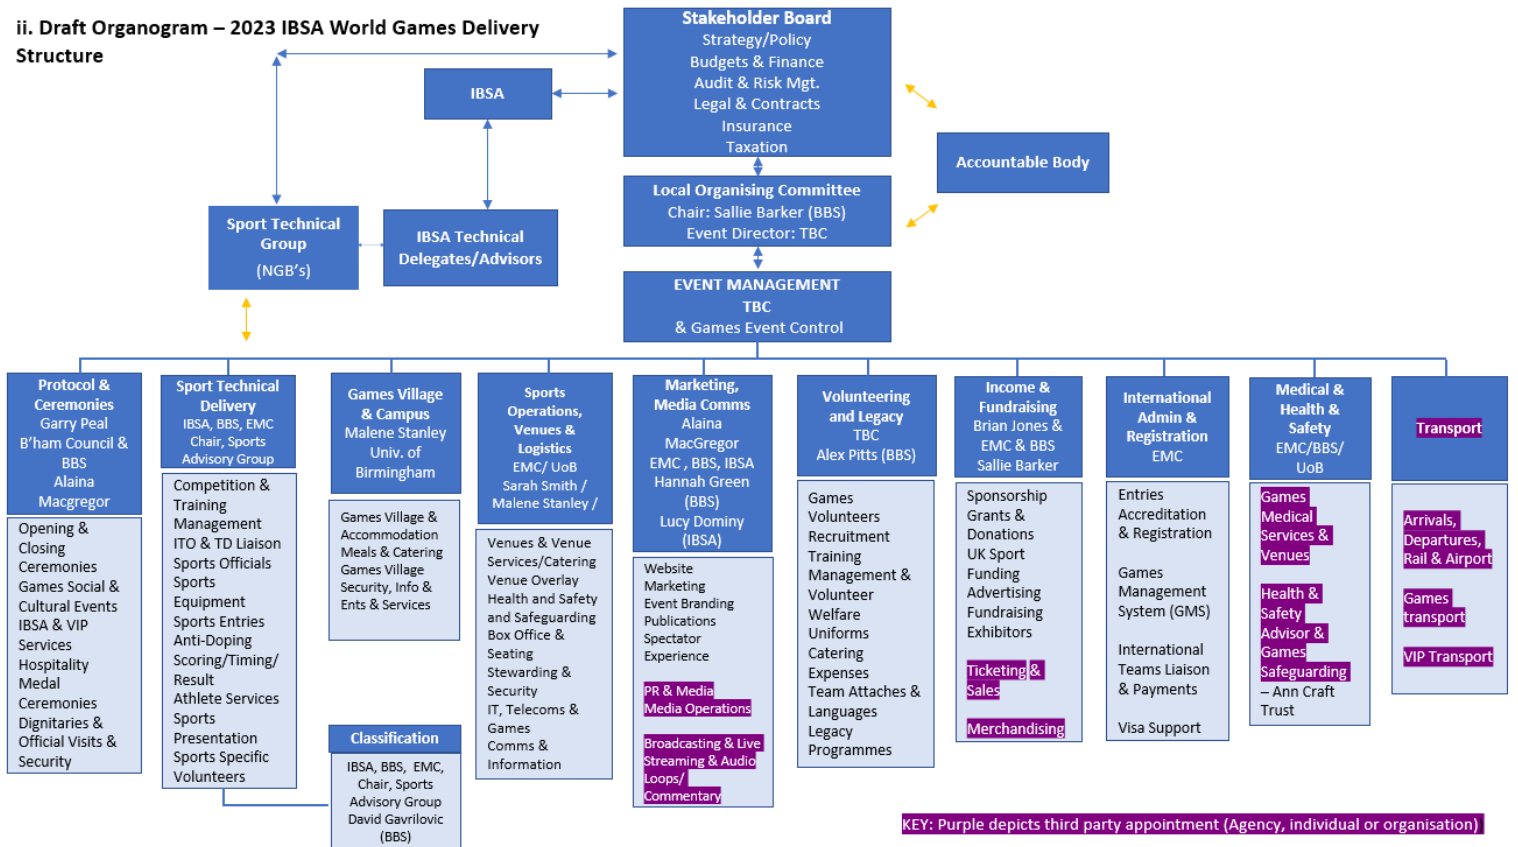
ii. Draft Organogram – 2023 IBSA World Games Delivery Structure

Stakeholder Board
Strategy/Policy
Budgets & Finance
Audit & Risk Mgt.
Legal & Contracts
Insurance
Taxation

IBSA

Accountable Body

Local Organising Committee
Chair: Sallie Barker (BBS)
Event Director: TBC

Sport Technical Group
(NGB's)

IBSA Technical Delegates/Advisors

EVENT MANAGEMENT
TBC
& Games Event Control

Protocol & Ceremonies
Garry Peal
B'ham Council & BBS
Alaina Macgregor

Opening & Closing Ceremonies
Games Social & Cultural Events
IBSA & VIP Services
Hospitality
Medal Ceremonies
Dignitaries & Official Visits & Security

Sport Technical Delivery
IBSA, BBS, EMC
Chair, Sports Advisory Group

Competition & Training Management
ITO & TD Liaison
Sports Officials
Sports Equipment
Sports Entries
Anti-Doping
Scoring/Timing/ Result
Athlete Services
Sports Presentation
Sports Specific Volunteers

Games Village & Campus
Malene Stanley
Univ. of Birmingham

Games Village & Accommodation
Meals & Catering
Games Village Security, Info & Ents & Services

Classification
IBSA, BBS, EMC, Chair, Sports Advisory Group
David Gavrilovic (BBS)

Sports Operations, Venues & Logistics
EMC/ UoB
Sarah Smith / Malene Stanley /

Venues & Venue Services/Catering
Venue Overlay
Health and Safety and Safeguarding
Box Office & Seating
Stewarding & Security
IT, Telecoms & Games Comms & Information

Marketing, Media Comms
Alaina MacGregor
EMC , BBS, IBSA
Hannah Green (BBS)
Lucy Dominy (IBSA)

Website
Marketing
Event Branding
Publications
Spectator Experience

PR & Media
Media Operations

Broadcasting & Live Streaming & Audio Loops/ Commentary

Volunteering and Legacy
TBC
Alex Pitts (BBS)

Games Volunteers
Recruitment
Training
Management & Volunteer Welfare
Uniforms
Catering
Expenses
Team Attaches & Languages
Legacy Programmes

Income & Fundraising
Brian Jones & EMC & BBS
Sallie Barker

Sponsorship
Grants & Donations
UK Sport Funding
Advertising
Fundraising
Exhibitors

Ticketing & Sales

Merchandising

International Admin & Registration
EMC

Entries
Accreditation & Registration

Games Management System (GMS)

International Teams Liaison & Payments

Visa Support

Medical & Health & Safety
EMC/BBS/ UoB

Games Medical Services & Venues

Health & Safety Advisor & Games Safeguarding
– Ann Craft Trust

Transport

Arrivals, Departures, Rail & Airport

Games transport

VIP Transport

KEY: Purple depicts third party appointment (Agency, individual or organisation)